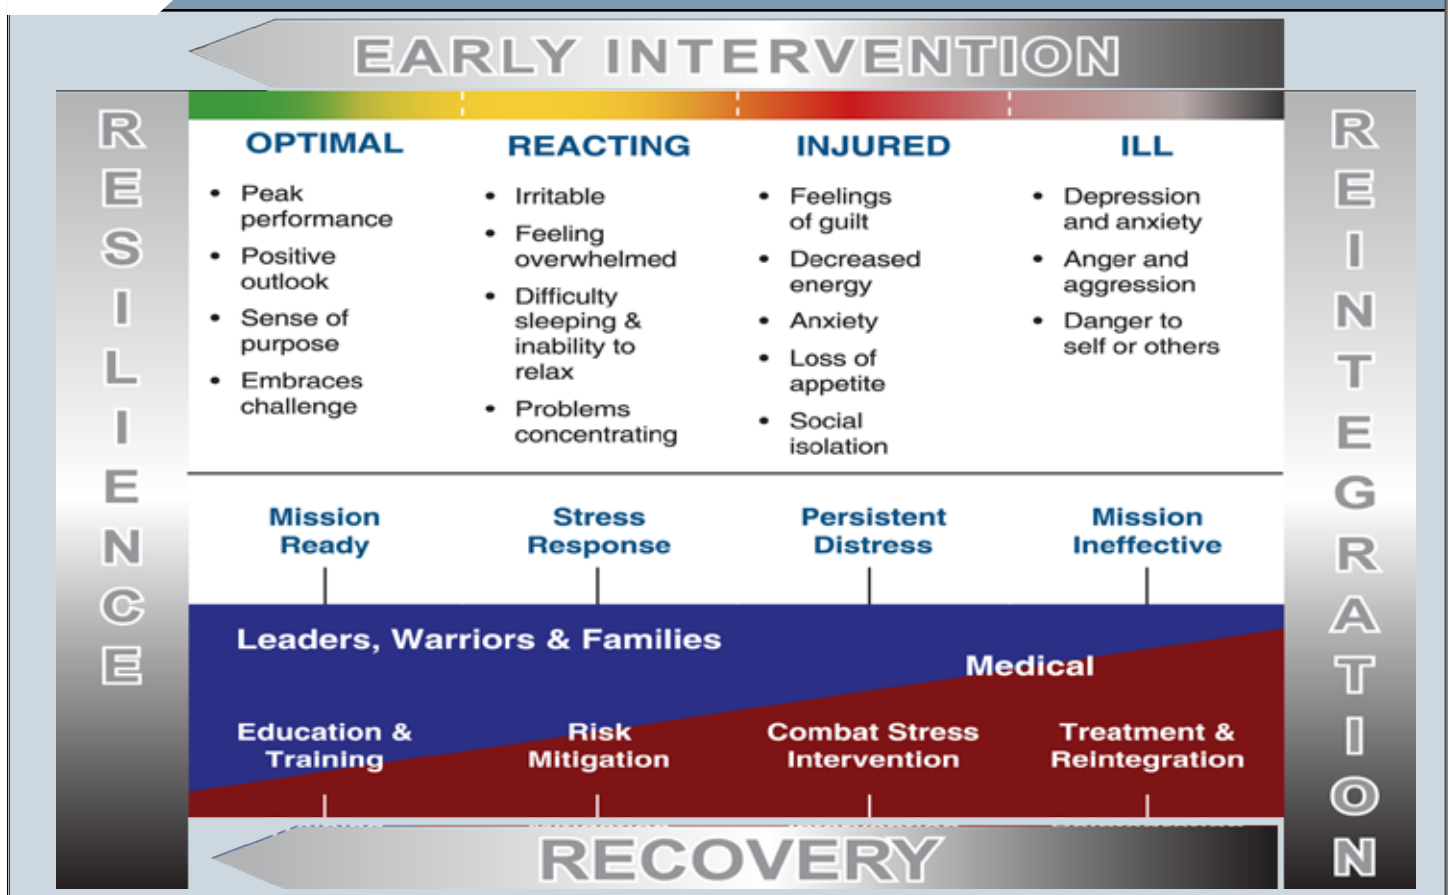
EARLY INTERVENTION

RESILIENCE

REINTEGRATION

| OPTIMAL | REACTING | INJURED | ILL |
|---|---|---|---|
| • Peak performance<br>• Positive outlook<br>• Sense of purpose<br>• Embraces challenge | • Irritable<br>• Feeling overwhelmed<br>• Difficulty sleeping & inability to relax<br>• Problems concentrating | • Feelings of guilt<br>• Decreased energy<br>• Anxiety<br>• Loss of appetite<br>• Social isolation | • Depression and anxiety<br>• Anger and aggression<br>• Danger to self or others |

Mission Ready

Stress Response

Persistent Distress

Mission Ineffective

Leaders, Warriors & Families

Medical

Education & Training

Risk Mitigation

Combat Stress Intervention

Treatment & Reintegration

RECOVERY